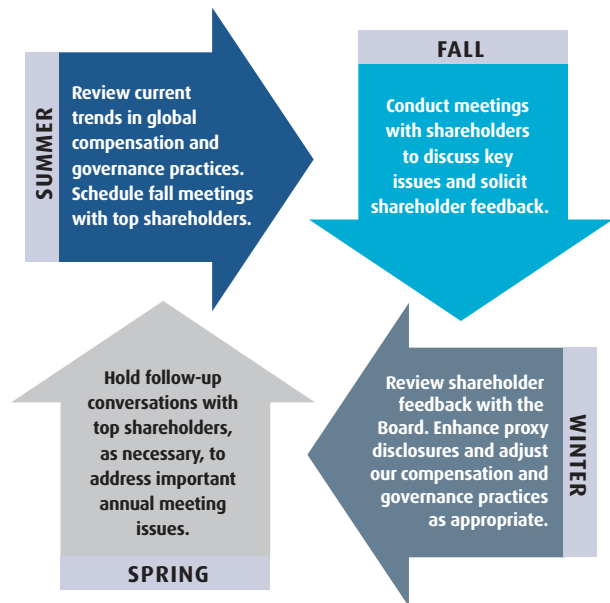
SUMMER

Review current trends in global compensation and governance practices. Schedule fall meetings with top shareholders.

FALL

Conduct meetings with shareholders to discuss key issues and solicit shareholder feedback.

WINTER

Review shareholder feedback with the Board. Enhance proxy disclosures and adjust our compensation and governance practices as appropriate.

SPRING

Hold follow-up conversations with top shareholders, as necessary, to address important annual meeting issues.